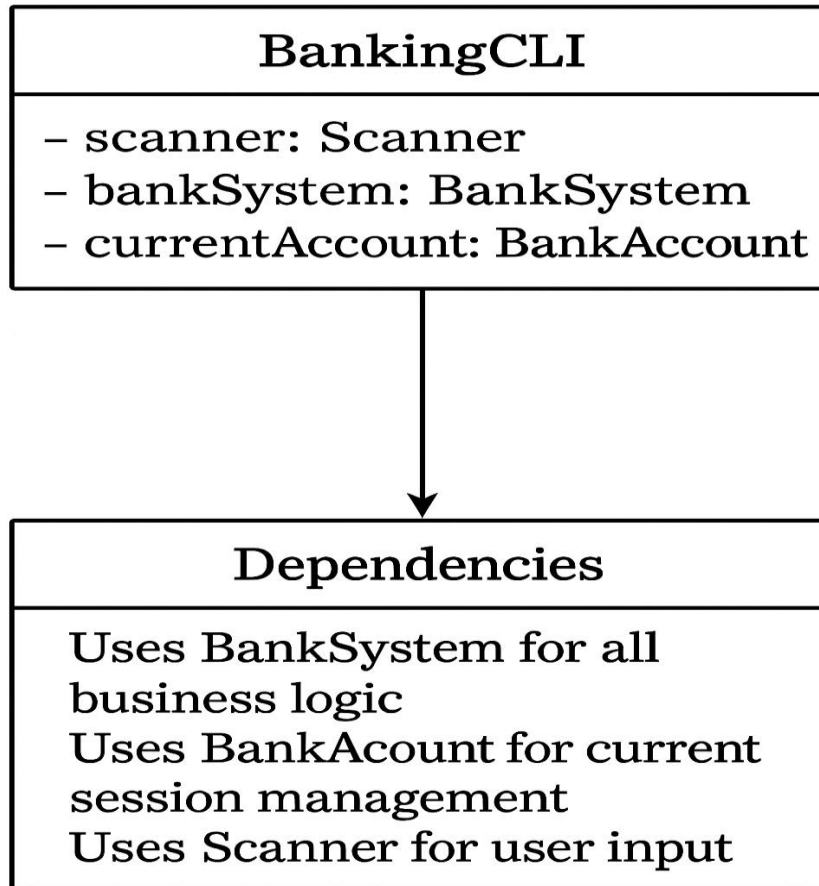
BankingCLI

– scanner: Scanner
– bankSystem: BankSystem
– currentAccount: BankAccount

Dependencies

Uses BankSystem for all business logic
Uses BankAcount for current session management
Uses Scanner for user input